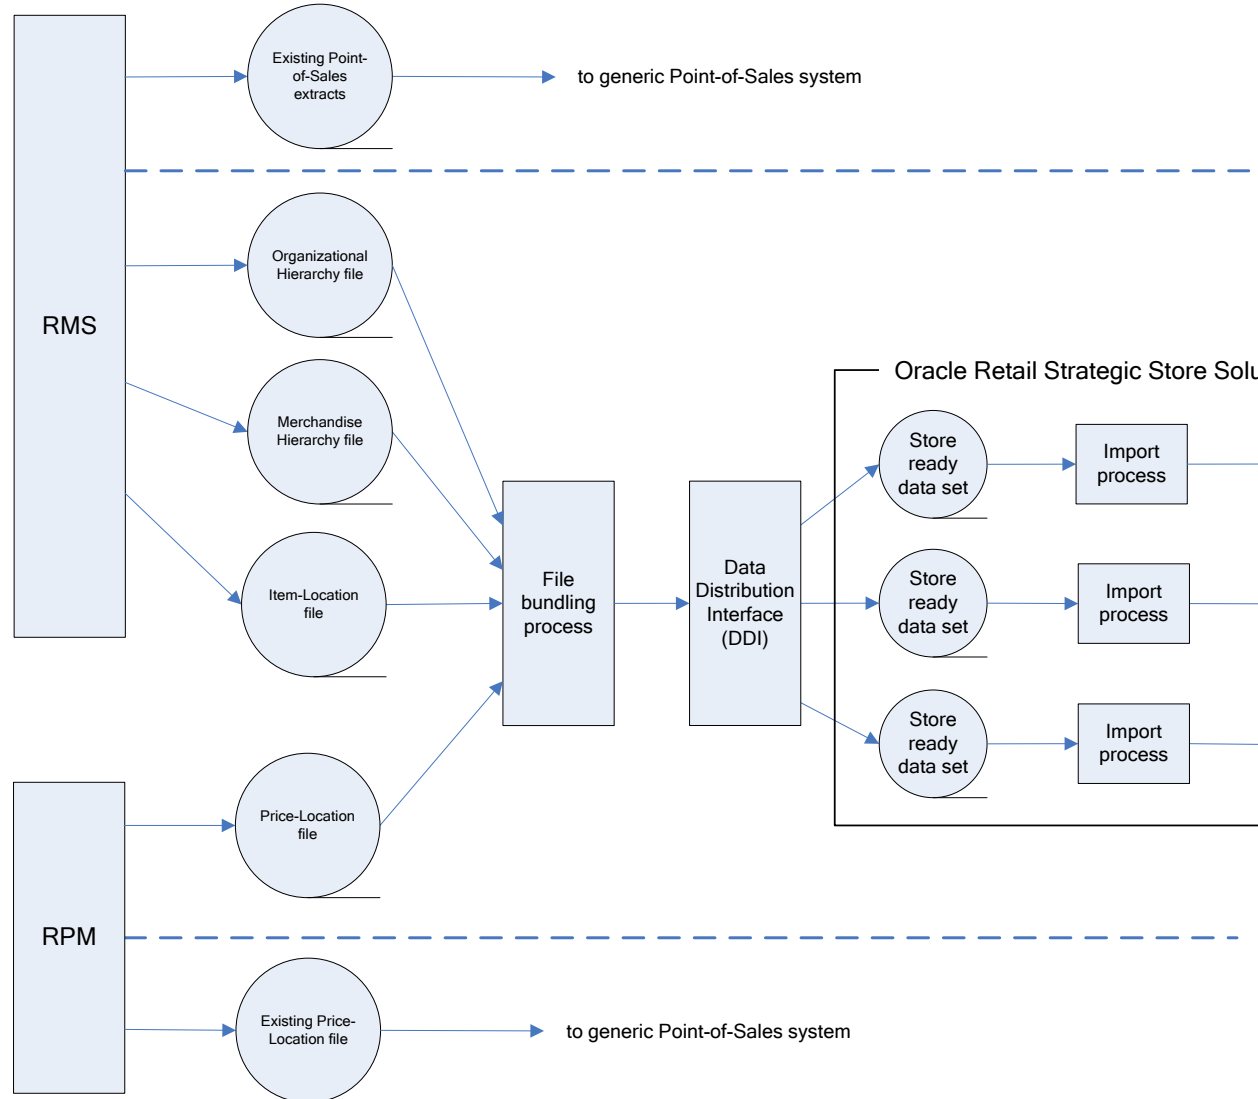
Existing Point-of-Sales extracts

to generic Point-of-Sales system

RMS

Organizational Hierarchy file

Merchandise Hierarchy file

Item-Location file

Oracle Retail Strategic Store Solu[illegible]

Store ready data set

Import process

File bundling process

Data Distribution Interface (DDI)

Store ready data set

Import process

Store ready data set

Import process

RPM

Price-Location file

Existing Price-Location file

to generic Point-of-Sales system